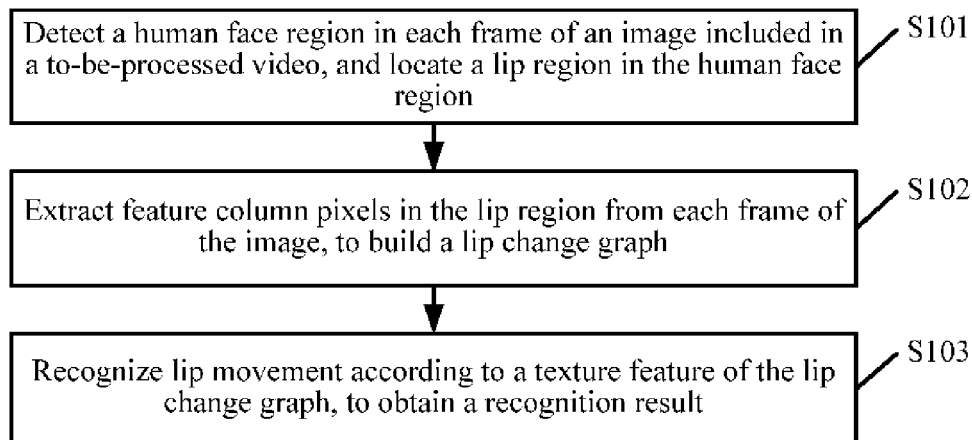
Detect a human face region in each frame of an image included in a to-be-processed video, and locate a lip region in the human face region

S101

Extract feature column pixels in the lip region from each frame of the image, to build a lip change graph

S102

Recognize lip movement according to a texture feature of the lip change graph, to obtain a recognition result

S103